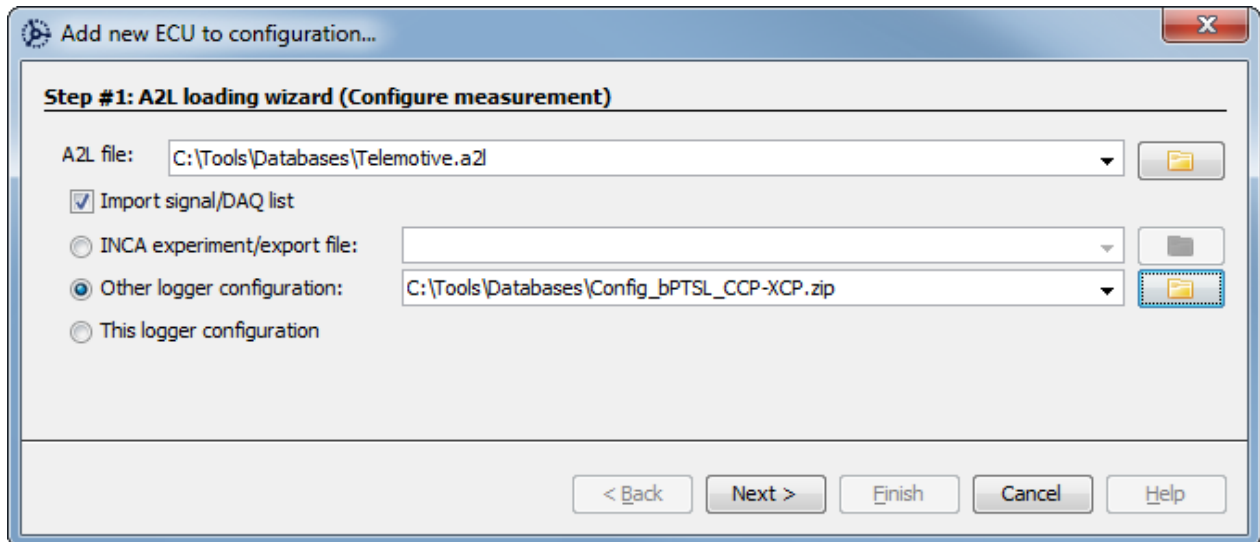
Add new ECU to configuration...

Step #1: A2L loading wizard (Configure measurement)

A2L file: C:\Tools\Databases\Telemotive.a2l

Import signal/DAQ list

INCA experiment/export file:

Other logger configuration: C:\Tools\Databases\Config_bPTSL_CCP-XCP.zip

This logger configuration

< Back | Next > | Finish | Cancel | Help